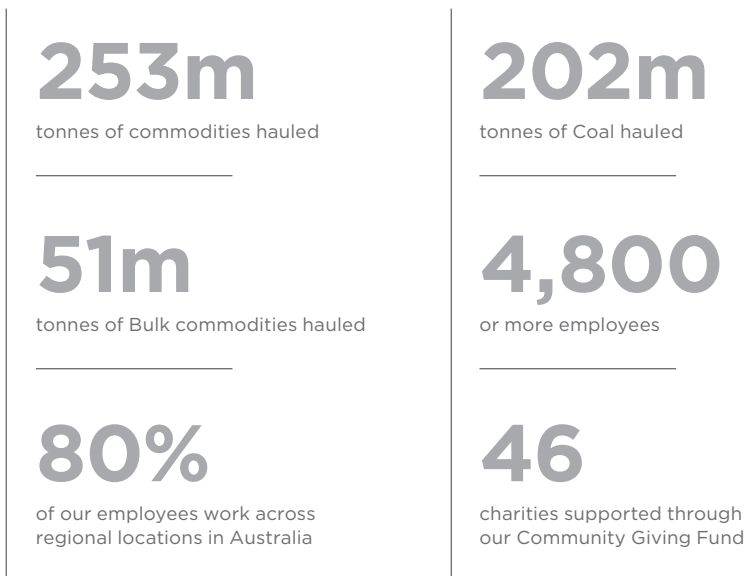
253m

tonnes of commodities hauled

51m

tonnes of Bulk commodities hauled

80%

of our employees work across regional locations in Australia

202m

tonnes of Coal hauled

4,800

or more employees

46

charities supported through our Community Giving Fund